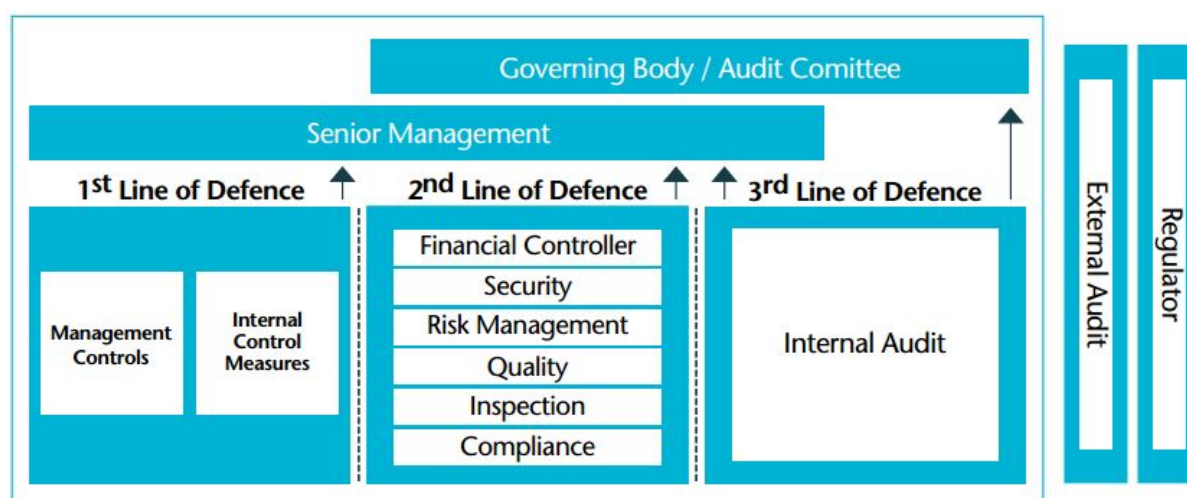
Governing Body / Audit Comittee

Senior Management

1$^{st}$ Line of Defence

Management Controls

Internal Control Measures

2$^{nd}$ Line of Defence

Financial Controller

Security

Risk Management

Quality

Inspection

Compliance

3$^{rd}$ Line of Defence

Internal Audit

External Audit

Regulator